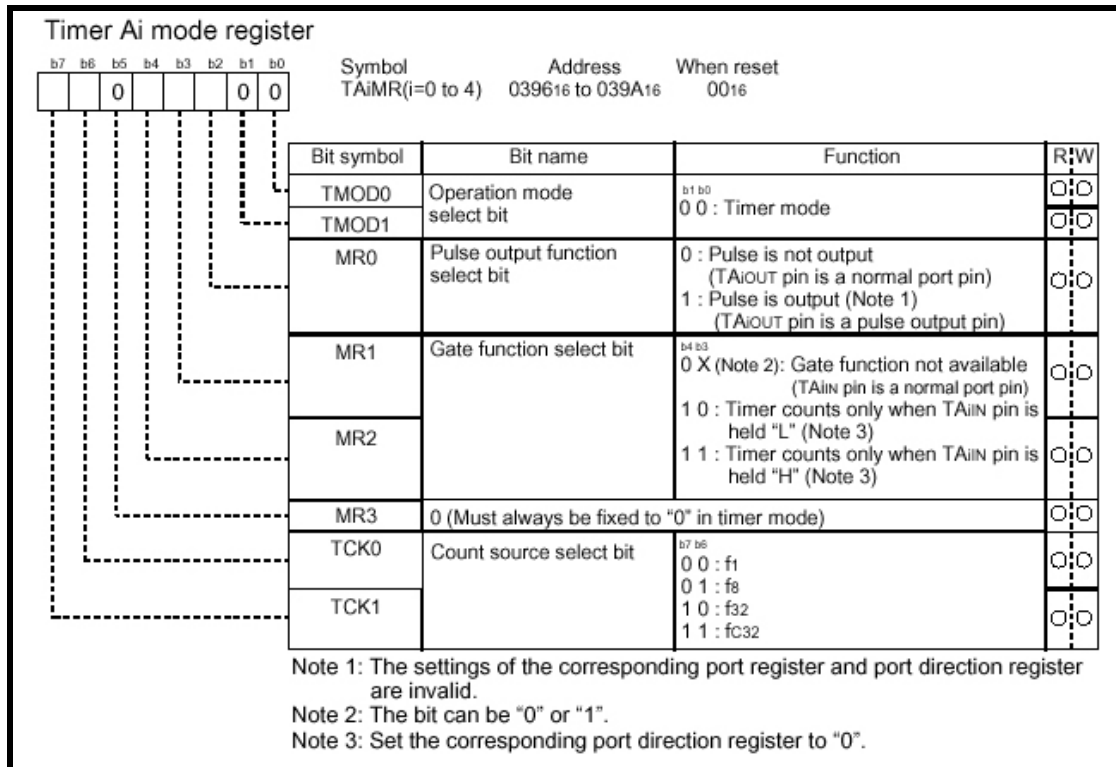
Timer Ai mode register

| b7 | b6 | b5 | b4 | b3 | b2 | b1 | b0 |
|---|---|---|---|---|---|---|---|
| | | 0 | | | | 0 | 0 |

Symbol TAiMR(i=0 to 4)
Address $0396_{16}$ to $039A_{16}$
When reset $00_{16}$

| Bit symbol | Bit name | Function | R | W |
|---|---|---|---|---|
| TMOD0 | Operation mode select bit | b1 b0<br>0 0 : Timer mode | O | O |
| TMOD1 | | | O | O |
| MR0 | Pulse output function select bit | 0 : Pulse is not output (TAiOUT pin is a normal port pin)<br>1 : Pulse is output (Note 1) (TAiOUT pin is a pulse output pin) | O | O |
| MR1 | Gate function select bit | b4 b3<br>0 X (Note 2): Gate function not available (TAiIN pin is a normal port pin)<br>1 0 : Timer counts only when TAiIN pin is held "L" (Note 3)<br>1 1 : Timer counts only when TAiIN pin is held "H" (Note 3) | O | O |
| MR2 | | | O | O |
| MR3 | 0 (Must always be fixed to "0" in timer mode) | | O | O |
| TCK0 | Count source select bit | b7 b6<br>0 0 : $f_1$<br>0 1 : $f_8$<br>1 0 : $f_{32}$<br>1 1 : $f_{C32}$ | O | O |
| TCK1 | | | O | O |

Note 1: The settings of the corresponding port register and port direction register are invalid.
Note 2: The bit can be "0" or "1".
Note 3: Set the corresponding port direction register to "0".